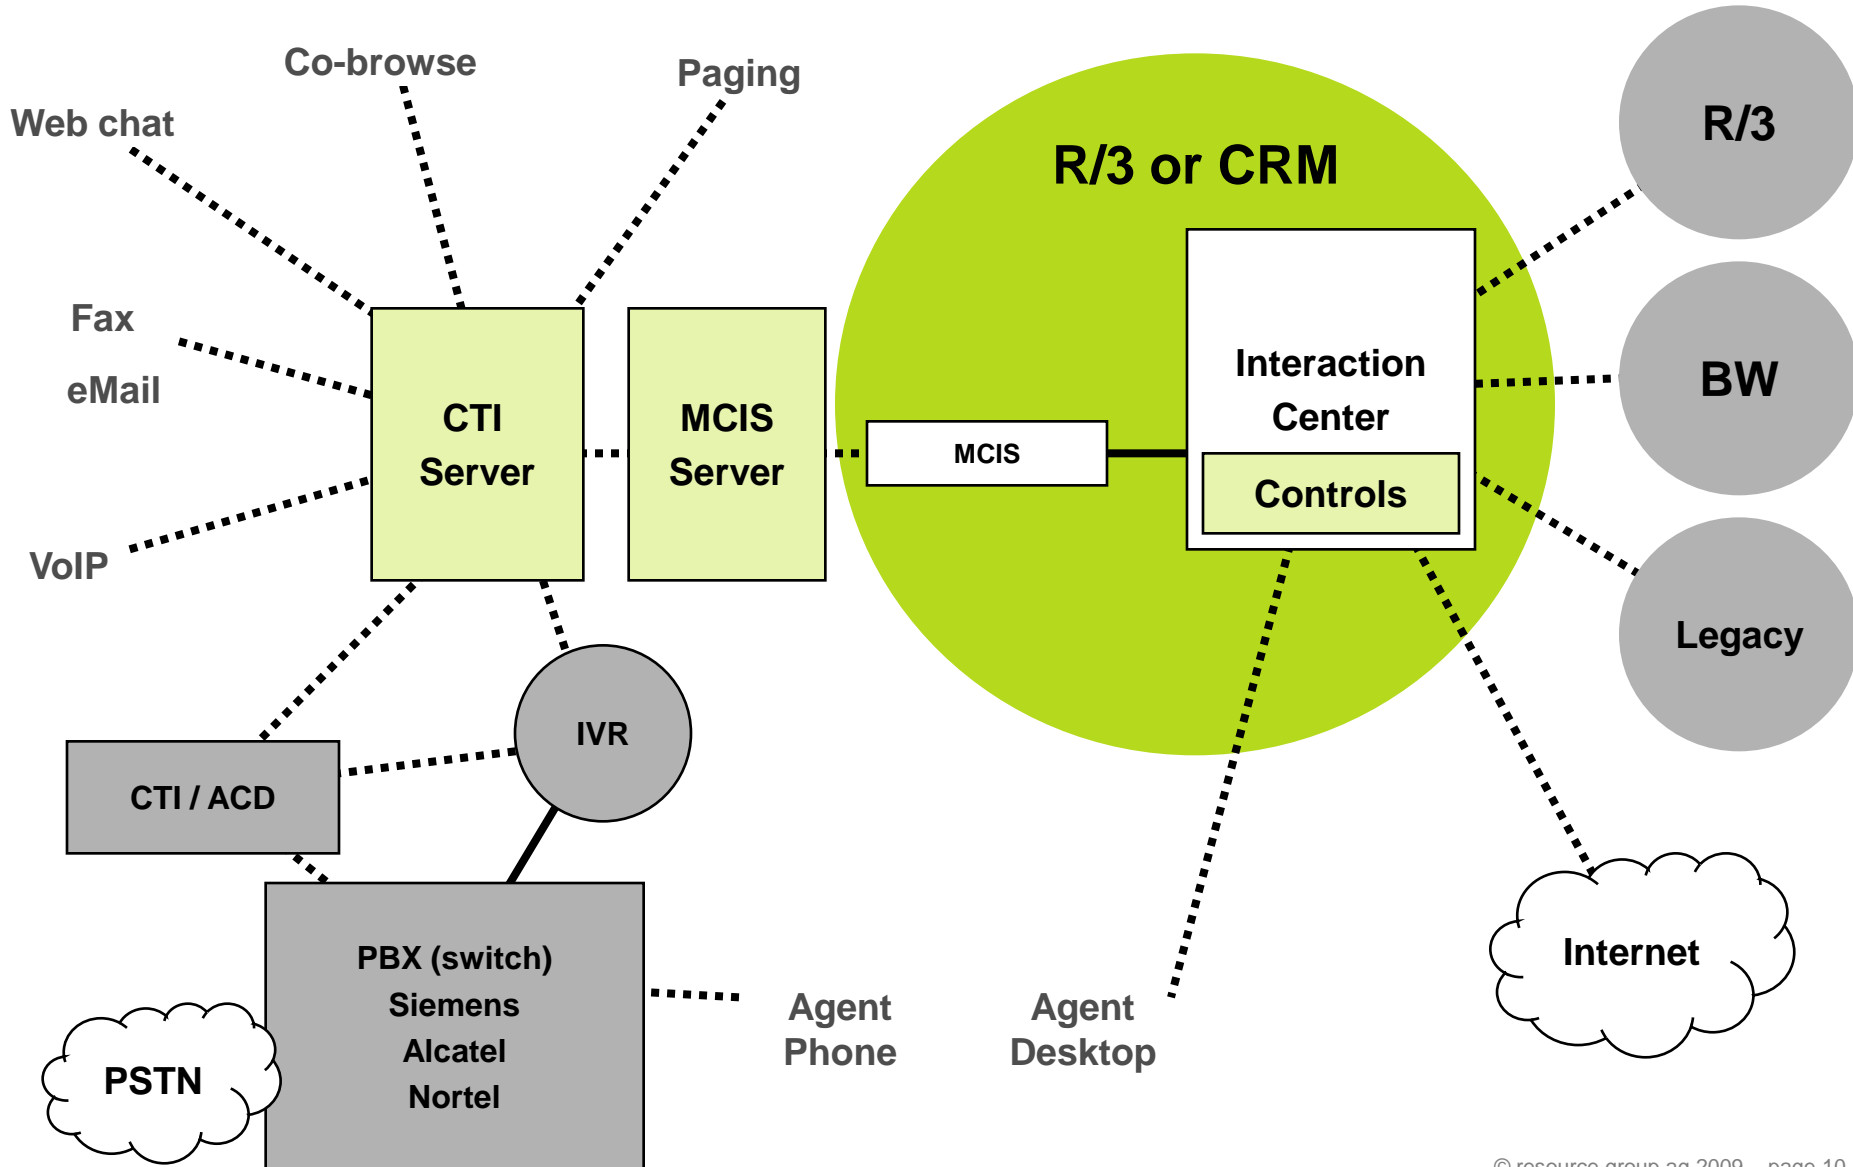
Co-browse

Paging

Web chat

R/3 or CRM

R/3

Fax

eMail

CTI Server

MCIS Server

MCIS

Interaction Center

Controls

BW

VoIP

Legacy

IVR

CTI / ACD

PBX (switch)
Siemens
Alcatel
Nortel

Agent Phone

Agent Desktop

Internet

PSTN

© resource group ag 2009 – page 10